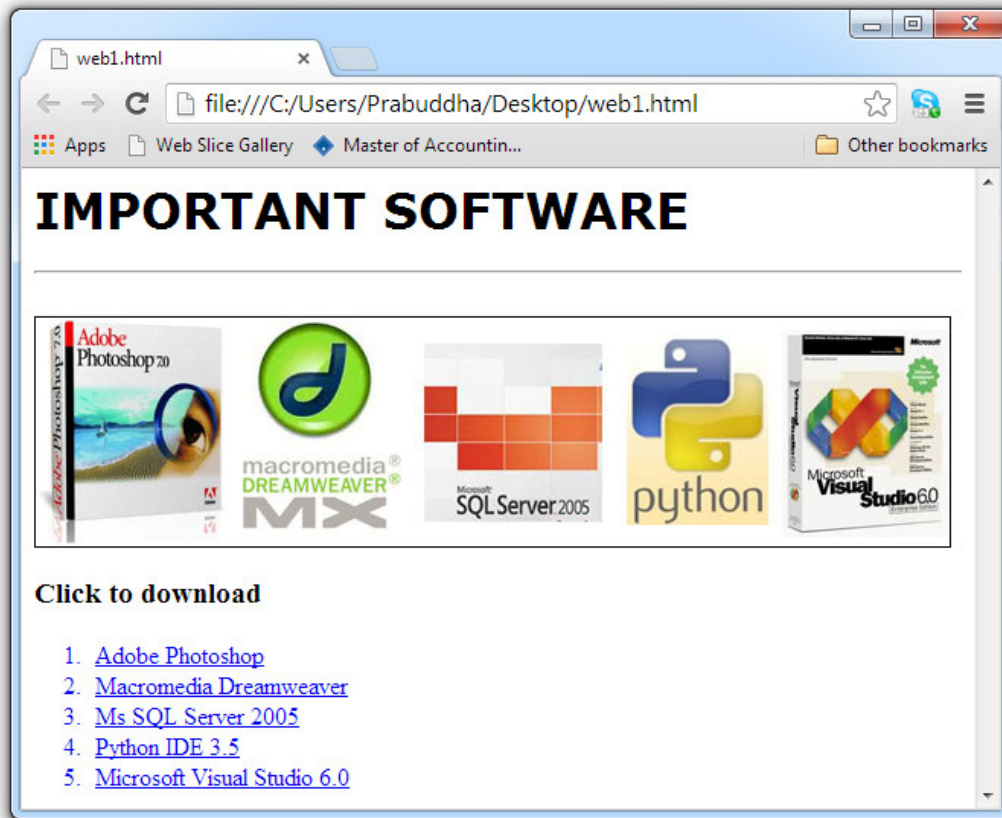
web1.html

file:///C:/Users/Prabuddha/Desktop/web1.html

Apps Web Slice Gallery Master of Accountin... Other bookmarks

IMPORTANT SOFTWARE

Adobe Photoshop 7.0

macromedia DREAMWEAVER MX

Microsoft SQL Server 2005

python

Microsoft Visual Studio 6.0

Click to download

1. Adobe Photoshop
2. Macromedia Dreamweaver
3. Ms SQL Server 2005
4. Python IDE 3.5
5. Microsoft Visual Studio 6.0